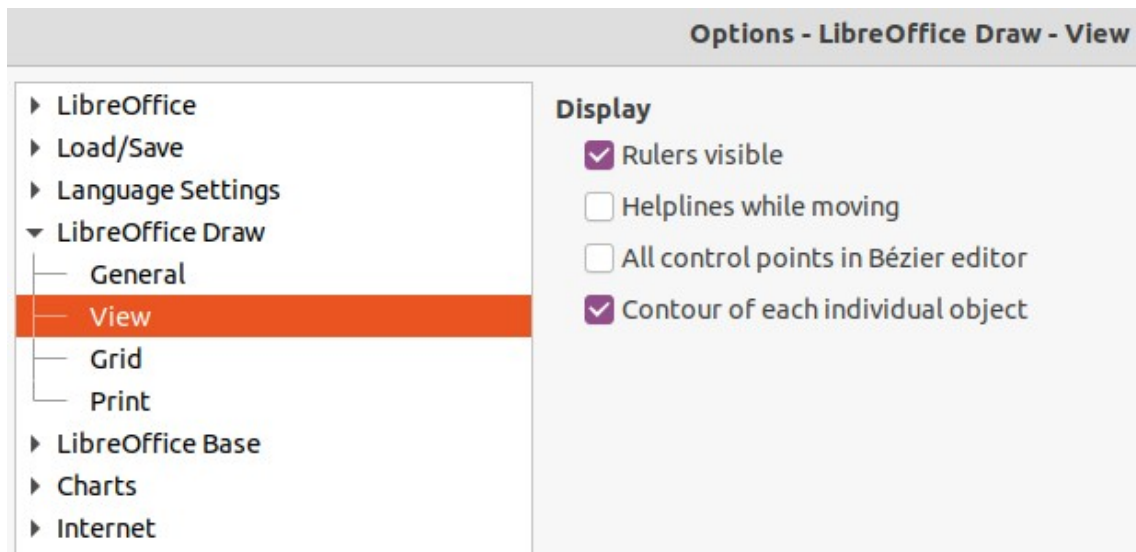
Options - LibreOffice Draw - View

LibreOffice
Load/Save
Language Settings
LibreOffice Draw
General
View
Grid
Print
LibreOffice Base
Charts
Internet

Display
Rulers visible
Helplines while moving
All control points in Bézier editor
Contour of each individual object